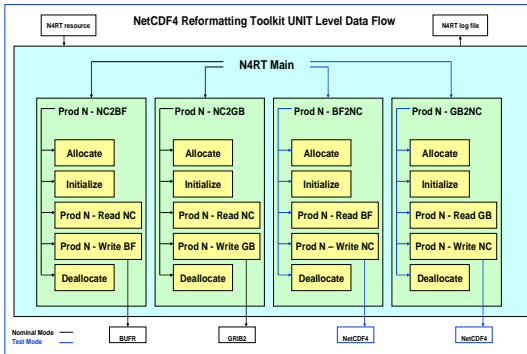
N4RT resource

NetCDF4 Reformatting Toolkit UNIT Level Data Flow

N4RT log file

N4RT Main

Prod N - NC2BF

Allocate

Initialize

Prod N - Read NC

Prod N - Write BF

Deallocate

Prod N - NC2GB

Allocate

Initialize

Prod N - Read NC

Prod N - Write GB

Deallocate

Prod N - BF2NC

Allocate

Initialize

Prod N - Read BF

Prod N – Write NC

Deallocate

Prod N - GB2NC

Allocate

Initialize

Prod N - Read GB

Prod N - Write NC

Deallocate

Nominal Mode
Test Mode

BUFR

GRIB2

NetCDF4

NetCDF4